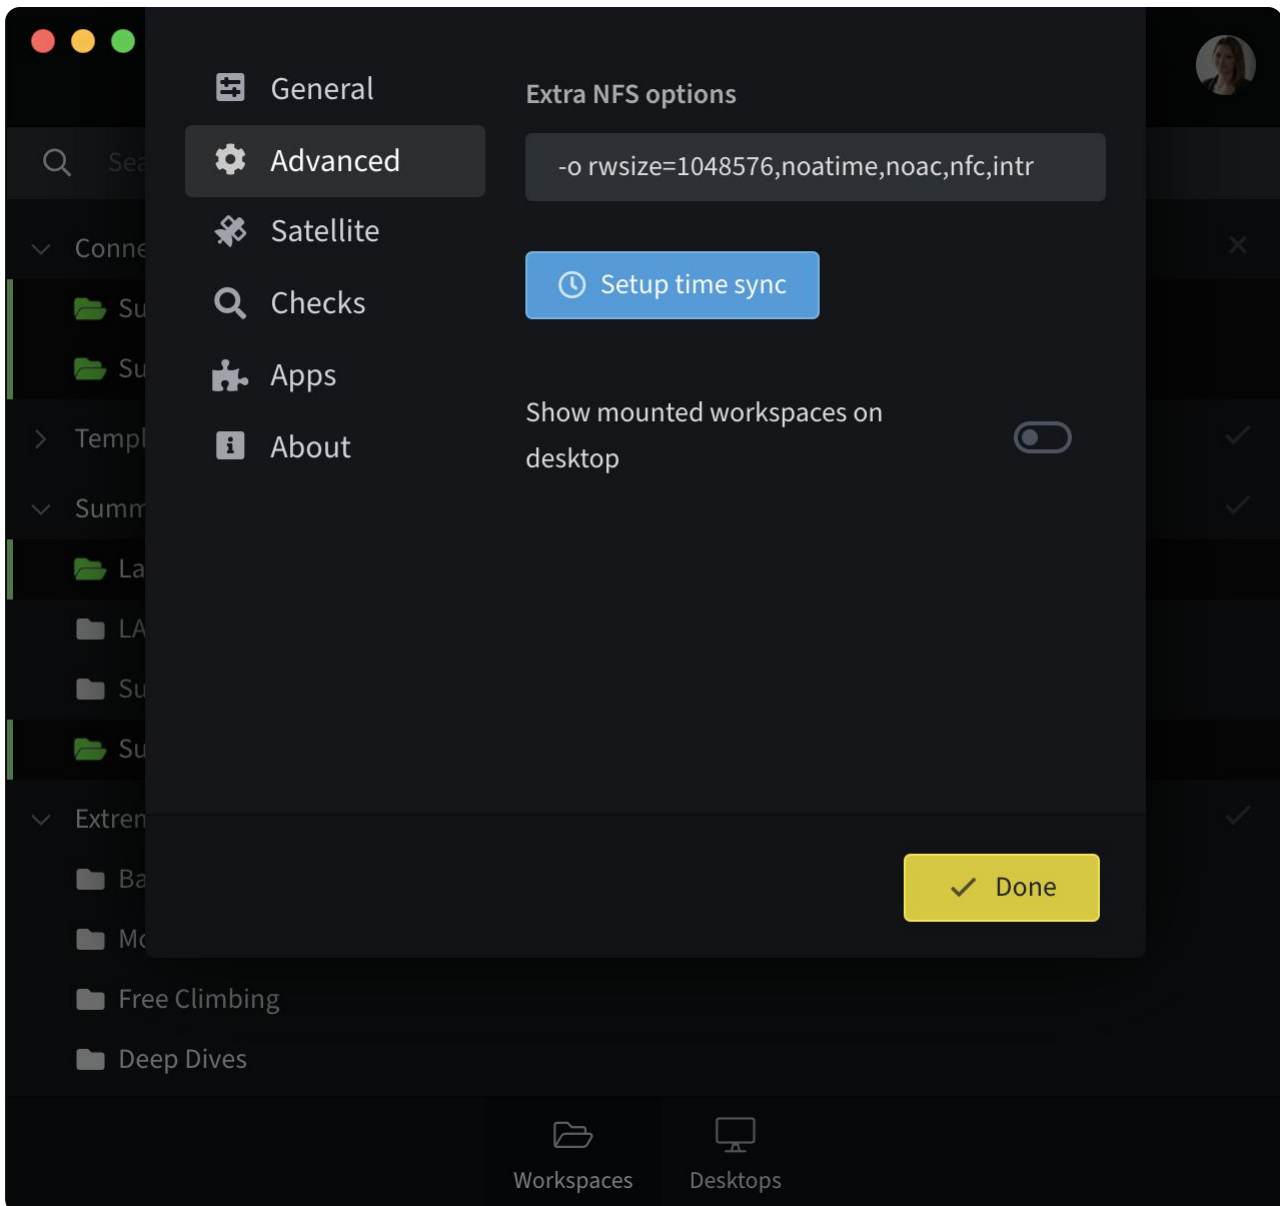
Sea

Conne

Su

Su

Templ

Summ

La

LA

Su

Su

Extren

Ba

Mc

Free Climbing

Deep Dives

General

Advanced

Satellite

Checks

Apps

About

Extra NFS options

-o rwsize=1048576,noatime,noac,nfc,intr

Setup time sync

Show mounted workspaces on desktop

Done

Workspaces

Desktops